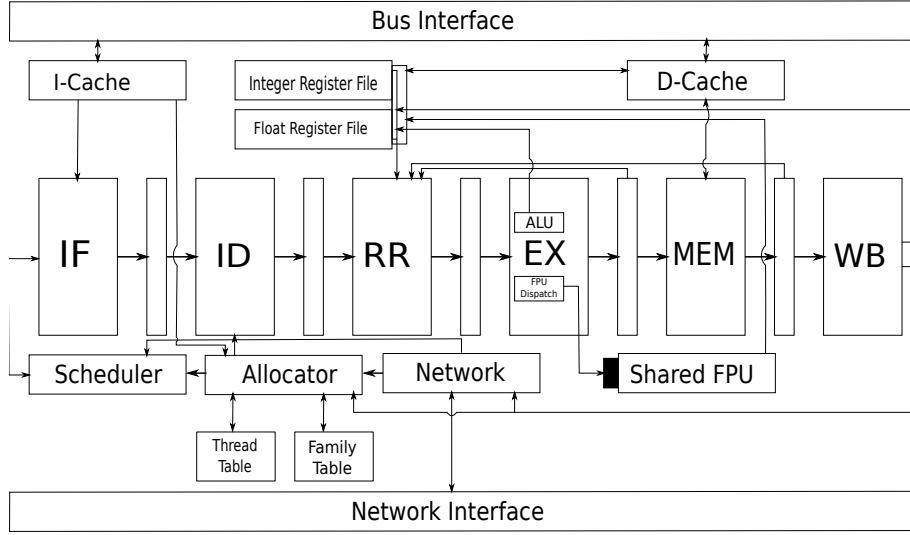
Bus Interface

I-Cache

Integer Register File

Float Register File

D-Cache

IF

ID

RR

ALU

EX

FPU Dispatch

MEM

WB

Scheduler

Allocator

Network

Shared FPU

Thread Table

Family Table

Network Interface